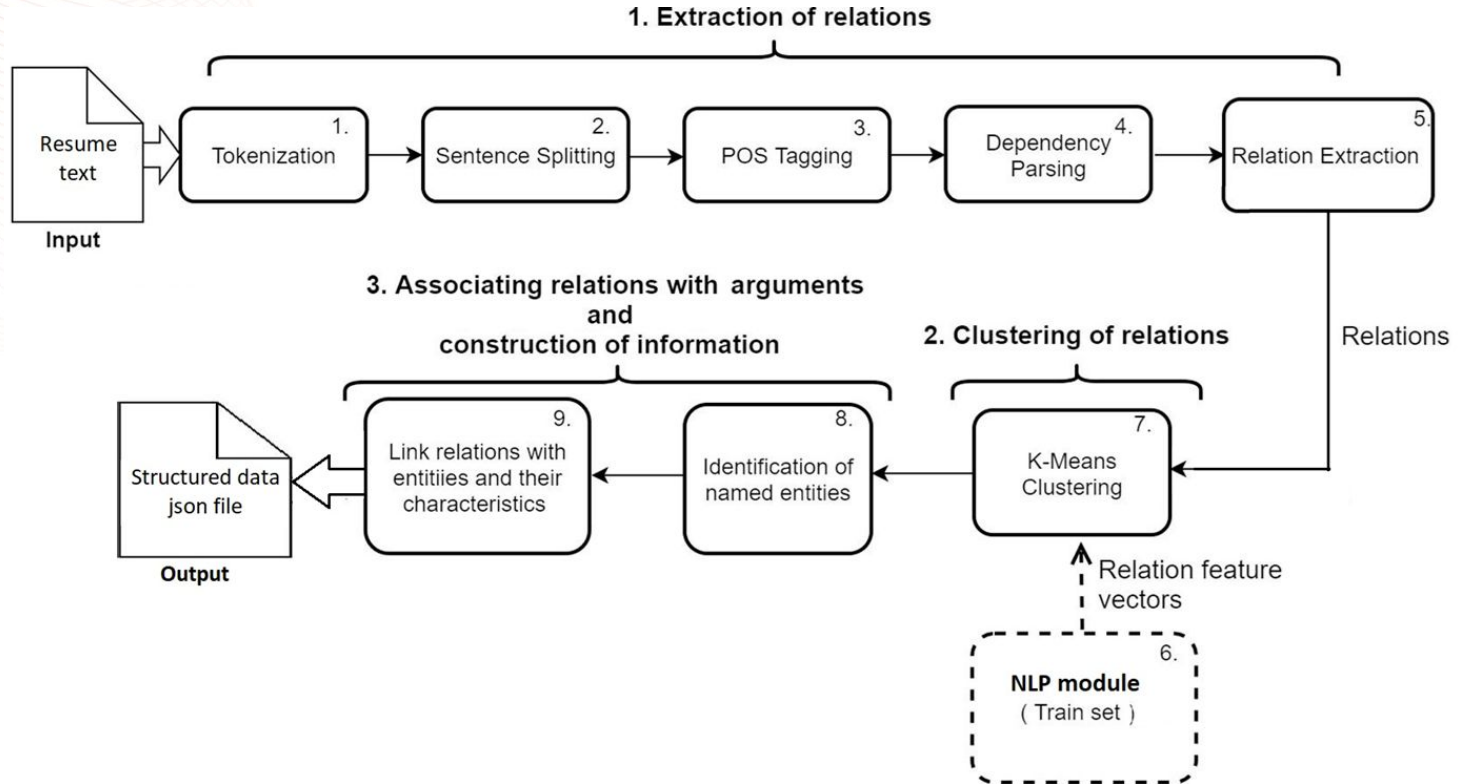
1. Extraction of relations

Resume text

Input

1. Tokenization

2. Sentence Splitting

3. POS Tagging

4. Dependency Parsing

5. Relation Extraction

Relations

3. Associating relations with arguments and construction of information

2. Clustering of relations

Structured data json file

Output

9. Link relations with entitiies and their characteristics

8. Identification of named entities

7. K-Means Clustering

Relation feature vectors

6. NLP module ( Train set )